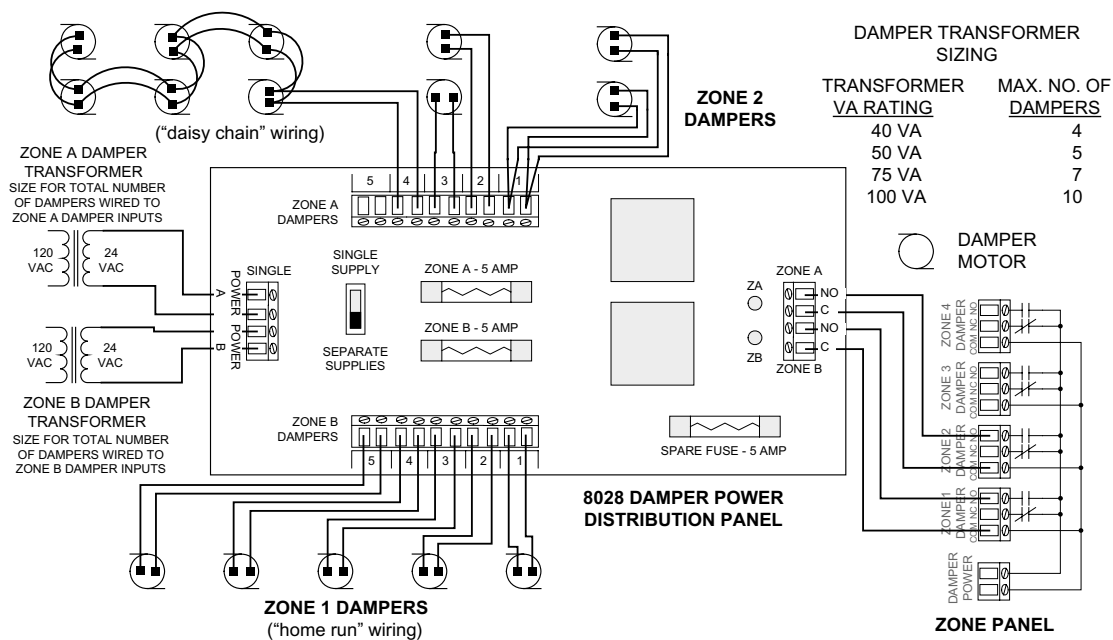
("daisy chain" wiring)

ZONE 2 DAMPERS

DAMPER TRANSFORMER SIZING

| TRANSFORMER VA RATING | MAX. NO. OF DAMPERS |
|---|---|
| 40 VA | 4 |
| 50 VA | 5 |
| 75 VA | 7 |
| 100 VA | 10 |

DAMPER MOTOR

ZONE A DAMPER TRANSFORMER
SIZE FOR TOTAL NUMBER OF DAMPERS WIRED TO ZONE A DAMPER INPUTS

120 VAC
24 VAC

ZONE A DAMPERS
5 4 3 2 1

SINGLE
POWER A
POWER B

SINGLE SUPPLY
SEPARATE SUPPLIES

ZONE A - 5 AMP
ZONE B - 5 AMP

ZA
ZB

ZONE A
NO
C
NO
C
ZONE B

120 VAC
24 VAC

ZONE B DAMPER TRANSFORMER
SIZE FOR TOTAL NUMBER OF DAMPERS WIRED TO ZONE B DAMPER INPUTS

ZONE B DAMPERS
5 4 3 2 1

SPARE FUSE - 5 AMP

8028 DAMPER POWER DISTRIBUTION PANEL

ZONE 4 DAMPER COM NC NO
ZONE 3 DAMPER COM NC NO
ZONE 2 DAMPER COM NC NO
ZONE 1 DAMPER COM NC NO
DAMPER POWER

ZONE 1 DAMPERS
("home run" wiring)

ZONE PANEL